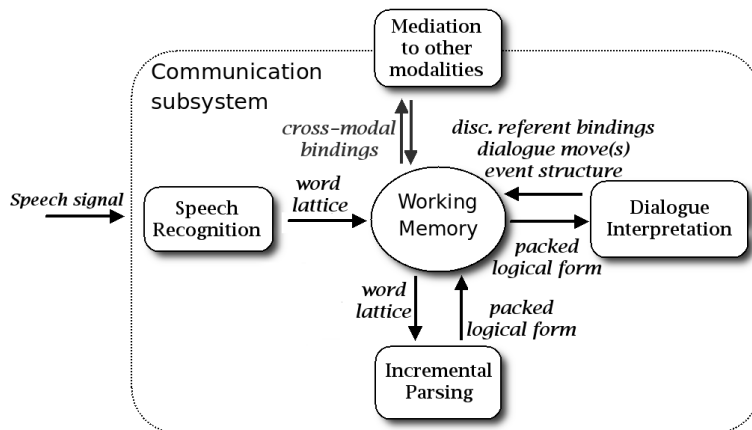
Mediation to other modalities

Communication subsystem

cross-modal bindings

disc. referent bindings
dialogue move(s)
event structure

Speech signal

Speech Recognition

word lattice

Working Memory

Dialogue Interpretation

packed logical form

word lattice

packed logical form

Incremental Parsing